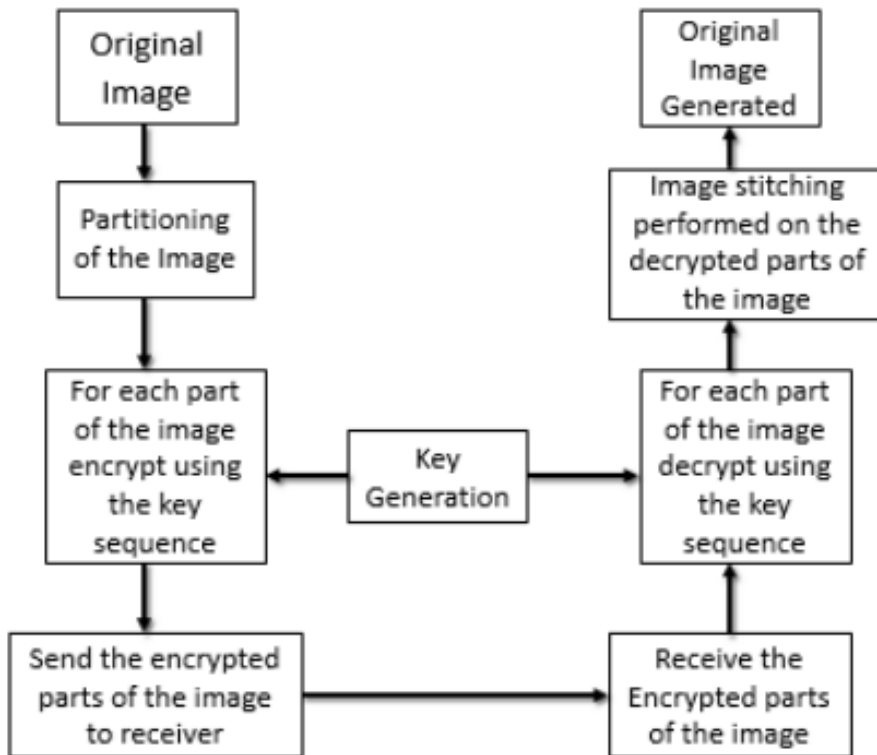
Original Image

Partitioning of the Image

For each part of the image encrypt using the key sequence

Send the encrypted parts of the image to receiver

Key Generation

Receive the Encrypted parts of the image

For each part of the image decrypt using the key sequence

Image stitching performed on the decrypted parts of the image

Original Image Generated